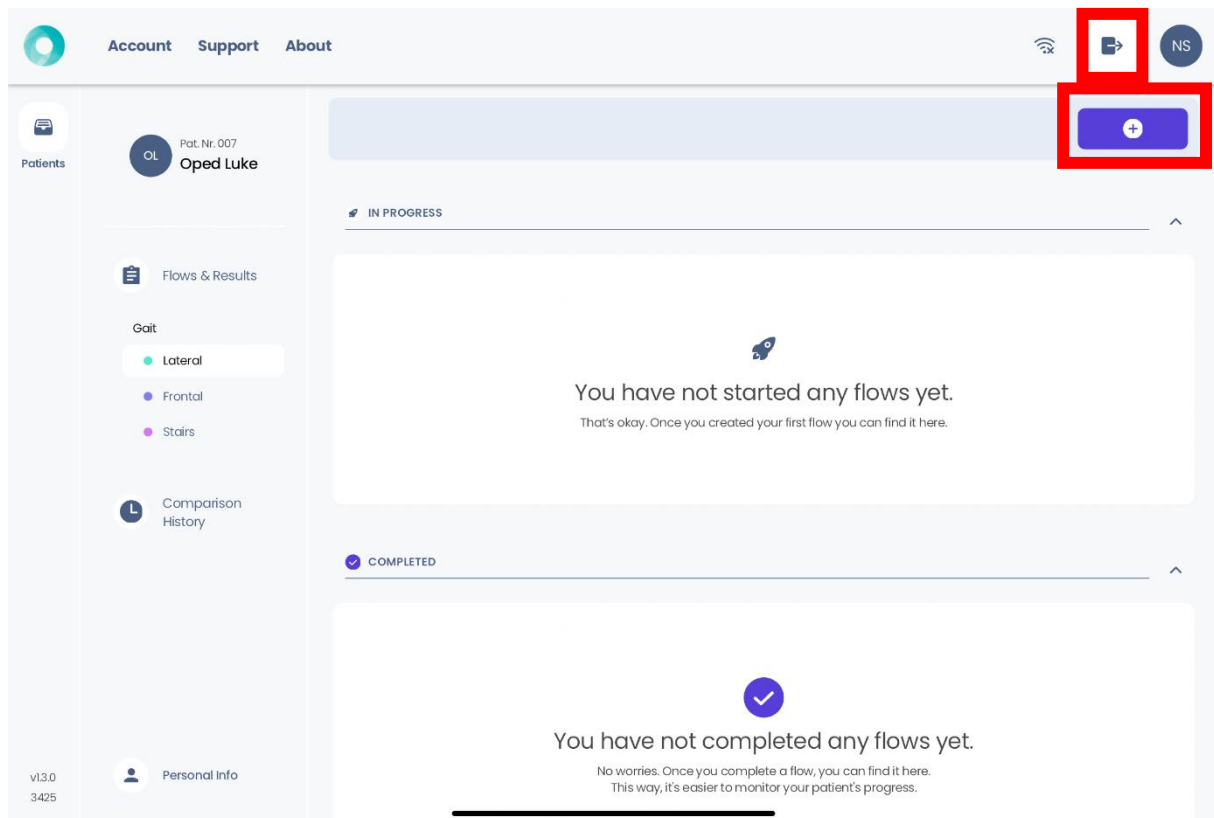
Account Support About

NS

Patients

OL Pat. Nr. 007
Oped Luke

Flows & Results

Gait

Lateral

Frontal

Stairs

Comparison History

Personal Info

v1.3.0
3425

IN PROGRESS

You have not started any flows yet.

That's okay. Once you created your first flow you can find it here.

COMPLETED

You have not completed any flows yet.

No worries. Once you complete a flow, you can find it here.
This way, it's easier to monitor your patient's progress.